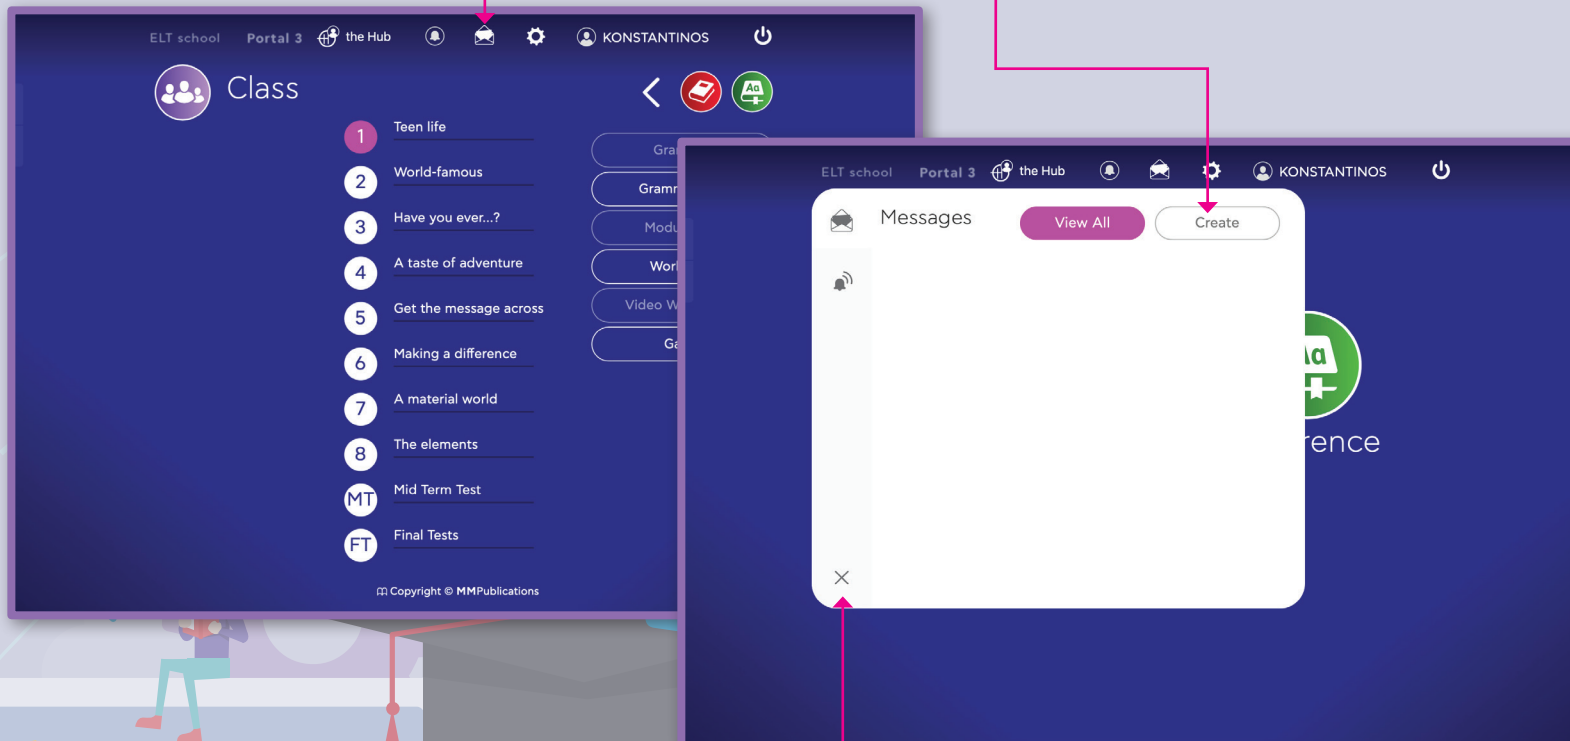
ELT school Portal 3 the Hub KONSTANTINOS

Class

1 Teen life
2 World-famous
3 Have you ever...?
4 A taste of adventure
5 Get the message across
6 Making a difference
7 A material world
8 The elements
MT Mid Term Test
FT Final Tests

Gra
Gramr
Modu
Worl
Video W
Ga

Copyright © MMPublications

ELT school Portal 3 the Hub KONSTANTINOS

Messages
View All
Create

rence